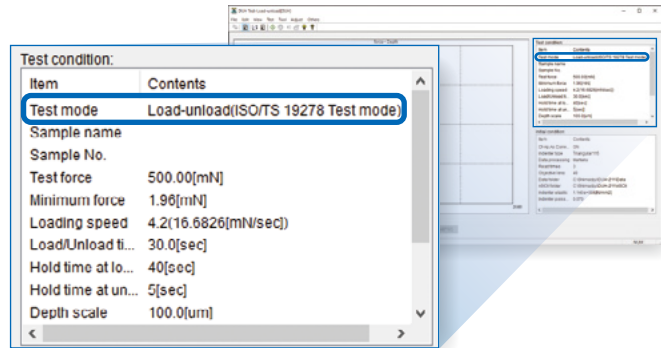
Test condition:

| Item | Contents |
|---|---|
| Test mode | Load-unload(ISO/TS 19278 Test mode) |
| Sample name | |
| Sample No. | |
| Test force | 500.00[mN] |
| Minimum force | 1.96[mN] |
| Loading speed | 4.2(16.6826[mN/sec]) |
| Load/Unload ti... | 30.0[sec] |
| Hold time at lo... | 40[sec] |
| Hold time at un... | 5[sec] |
| Depth scale | 100.0[um] |

DUH Test Load-unload[ISO]

File Edit View Plot Test Analysis Others

Force - Depth

Test condition
Item Contents
Test mode Load-unload(ISO/TS 19278 Test mode)
Sample name
Sample No.
Test force 500.00[mN]
Minimum force 1.96[mN]
Loading speed 4.2(16.6826[mN/sec])
Load/Unload ti... 30.0[sec]
Hold time at lo... 40[sec]
Hold time at un... 5[sec]
Depth scale 100.0[um]

Initial condition
Item Contents
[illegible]